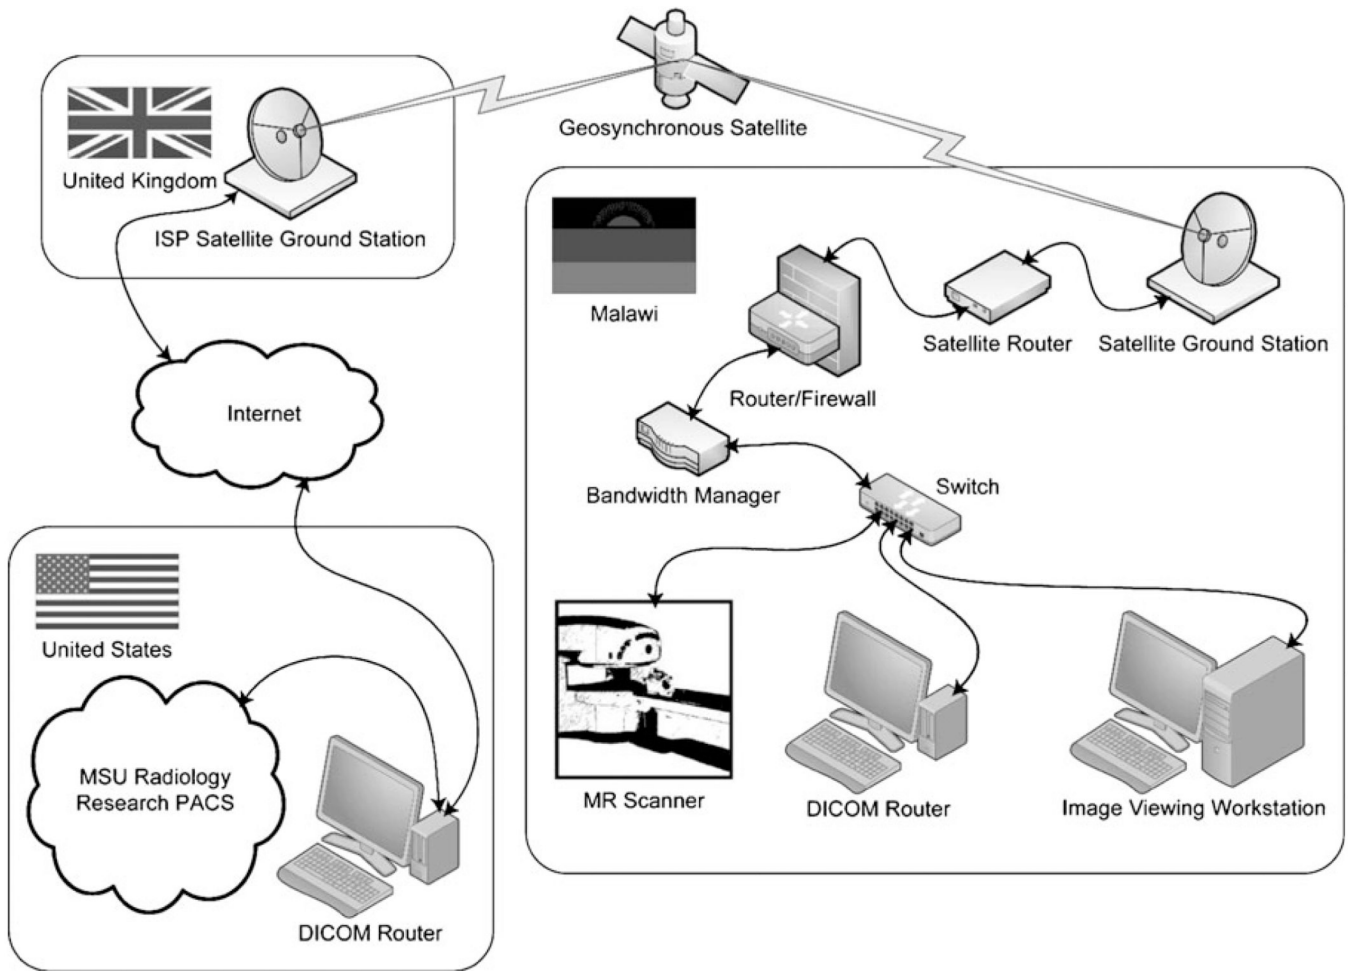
Geosynchronous Satellite

United Kingdom

ISP Satellite Ground Station

Internet

United States

MSU Radiology Research PACS

DICOM Router

Malawi

Router/Firewall

Satellite Router

Satellite Ground Station

Bandwidth Manager

Switch

MR Scanner

DICOM Router

Image Viewing Workstation